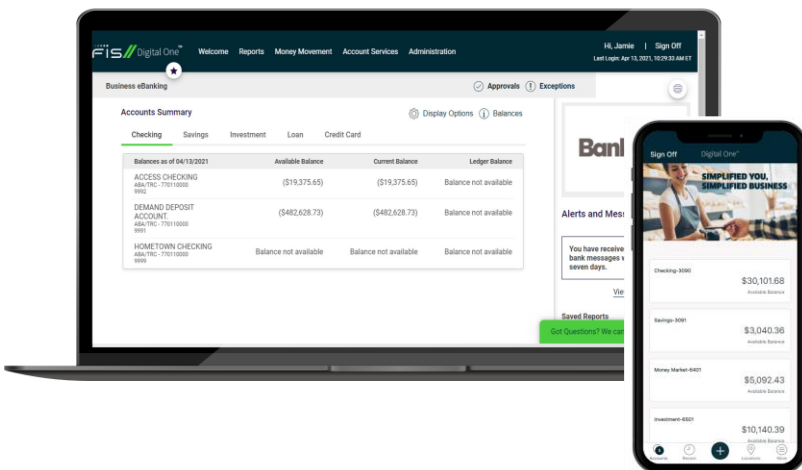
FIS Digital One

Welcome Reports Money Movement Account Services Administration

Hi, Jamie | Sign Off

Last Login: Apr 13, 2021, 10:29:33 AM ET

Business eBanking

Approvals Exceptions

Accounts Summary

Display Options Balances

Checking Savings Investment Loan Credit Card

| Balances as of 04/13/2021 | Available Balance | Current Balance | Ledger Balance |
|---|---|---|---|
| ACCESS CHECKING ABA/TRC - 770110000 9992 | ($19,375.65) | ($19,375.65) | Balance not available |
| DEMAND DEPOSIT ACCOUNT ABA/TRC - 770110000 9991 | ($482,628.73) | ($482,628.73) | Balance not available |
| HOMETOWN CHECKING ABA/TRC - 770110000 9999 | Balance not available | Balance not available | Balance not available |

Banl

Alerts and Mess

You have receive bank messages v seven days.

View

Saved Reports

Got Questions? We can

Sign Off Digital One

SIMPLIFIED YOU, SIMPLIFIED BUSINESS

Checking-3090
$30,101.68
Available Balance

Savings-3091
$3,040.36
Available Balance

Money Market-8401
$5,092.43
Available Balance

Investment-6501
$10,140.39
Available Balance

Accounts Recent Locations More